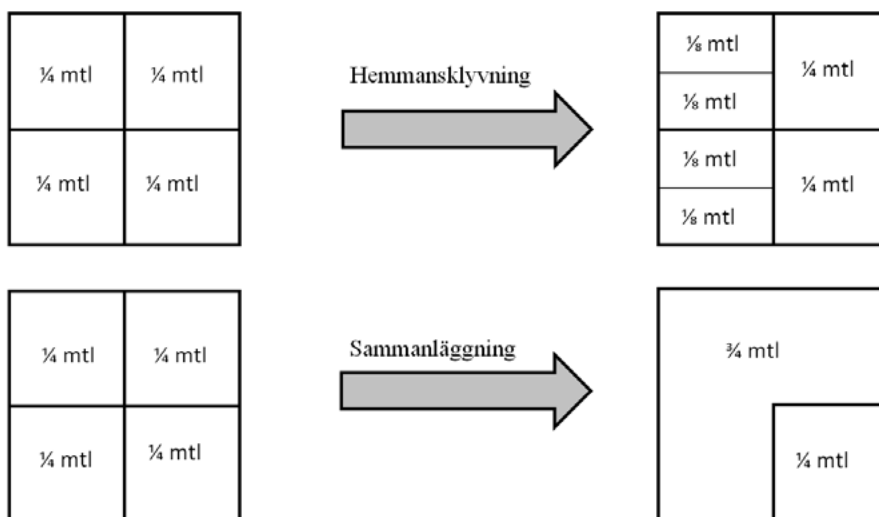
| ¼ mtl | ¼ mtl |
|---|---|
| ¼ mtl | ¼ mtl |

Hemmansklyvning

| ⅛ mtl | ¼ mtl |
|---|---|
| ⅛ mtl | |
| ⅛ mtl | ¼ mtl |
| ⅛ mtl | |

| ¼ mtl | ¼ mtl |
|---|---|
| ¼ mtl | ¼ mtl |

Sammanläggning

¾ mtl

¼ mtl